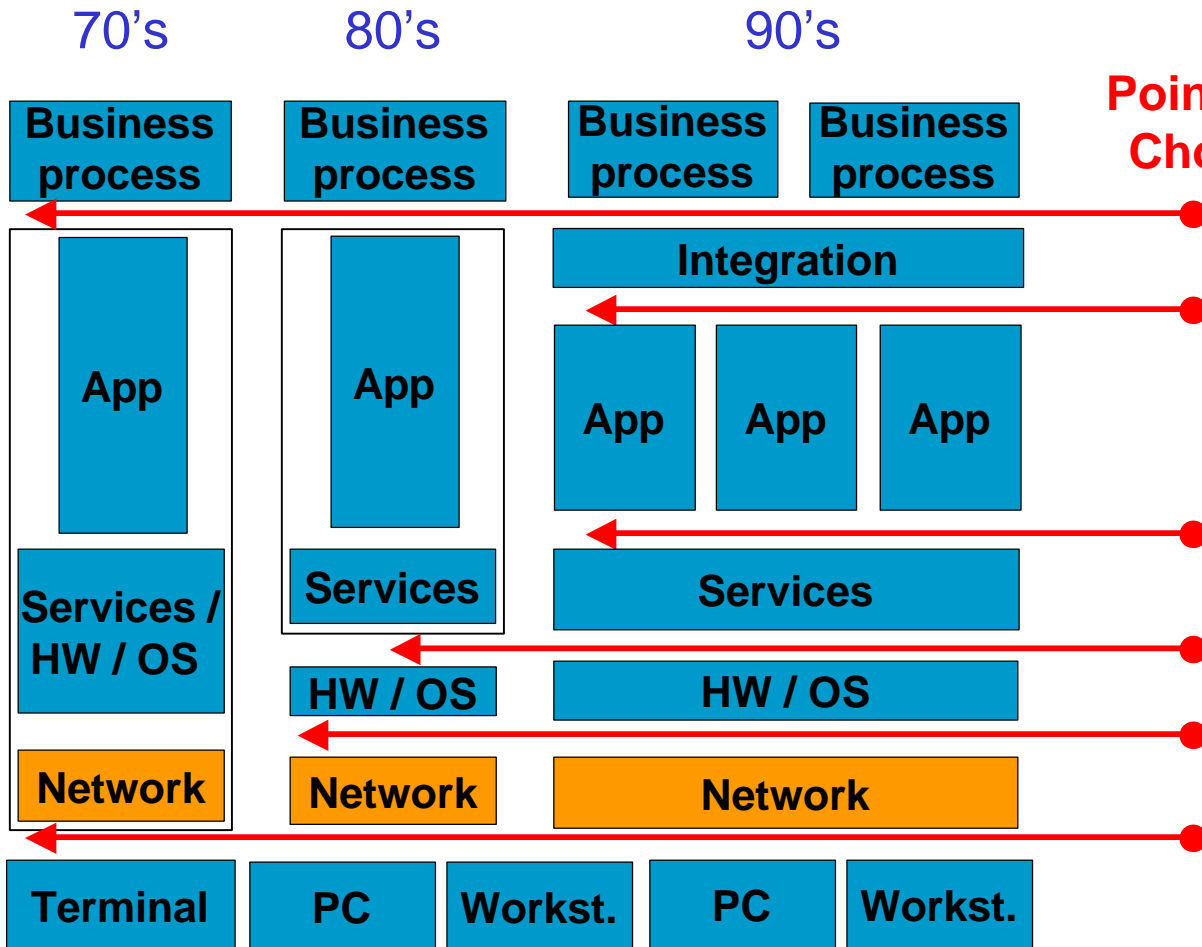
70’s 80’s 90’s

Poin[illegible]
Ch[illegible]

Business process

Business process

Business process

Business process

Integration

App

App

App

App

App

Services / HW / OS

Services

Services

HW / OS

HW / OS

Network

Network

Network

Terminal

PC

Workst.

PC

Workst.